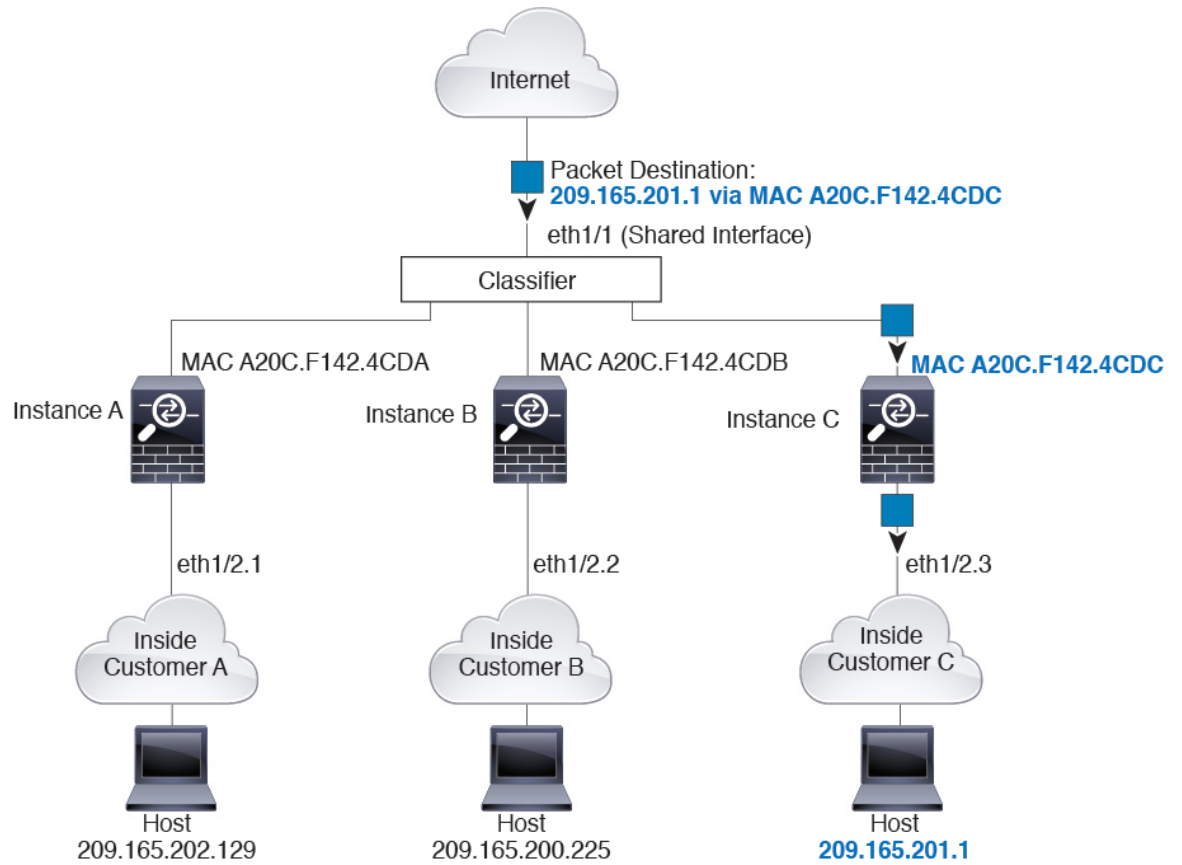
Internet

Packet Destination:
209.165.201.1 via MAC A20C.F142.4CDC

eth1/1 (Shared Interface)

Classifier

MAC A20C.F142.4CDA

MAC A20C.F142.4CDB

MAC A20C.F142.4CDC

Instance A

Instance B

Instance C

eth1/2.1

eth1/2.2

eth1/2.3

Inside Customer A

Inside Customer B

Inside Customer C

Host
209.165.202.129

Host
209.165.200.225

Host
209.165.201.1